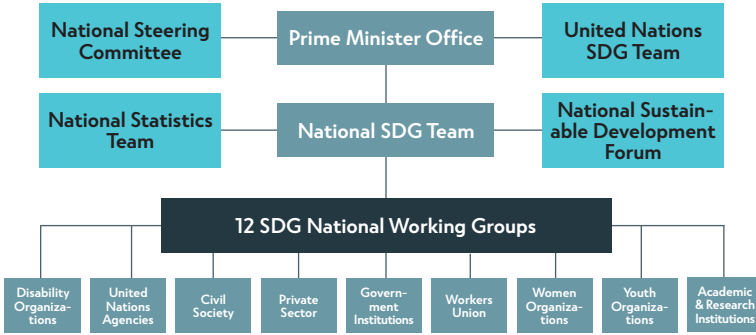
National Steering Committee

Prime Minister Office

United Nations SDG Team

National Statistics Team

National SDG Team

National Sustainable Development Forum

12 SDG National Working Groups

Disability Organizations

United Nations Agencies

Civil Society

Private Sector

Government Institutions

Workers Union

Women Organizations

Youth Organizations

Academic & Research Institutions